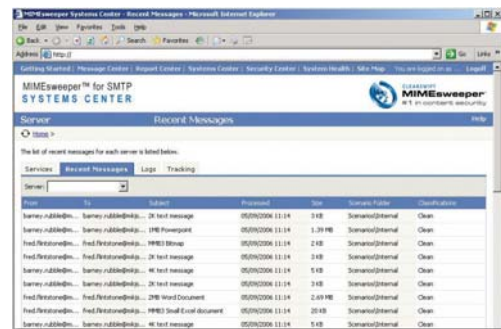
MIMEsweeper Systems Center - Recent Messages - Microsoft Internet Explorer

File Edit View Favorites Tools Help

Back Search Favorites

Address http://

Go Links

Getting Started | Message Center | Report Center | Systems Center | Security Center | System Health | Site Map You are logged on as ... Logoff

MIMEsweeper™ for SMTP
SYSTEMS CENTER

CLEARSWIFT
MIMEsweeper
#1 in content security

Server Recent Messages Help

Home >

The list of recent messages for each server is listed below.

Services | Recent Messages | Logs | Tracking

Server:

| From | To | Subject | Processed | Size | Scenario Folder | Classifications |
|---|---|---|---|---|---|---|
| barney.rubble@m... | barney.rubble@mkjs... | 2K text message | 05/09/2006 11:14 | 3 KB | Scenario\Internal | Clean |
| barney.rubble@m... | barney.rubble@mkjs... | 1MB Powerpoint | 05/09/2006 11:14 | 1.39 MB | Scenario\Internal | Clean |
| fred.flintstone@m... | fred.flintstone@mkjs... | MMB3 Bitmap | 05/09/2006 11:14 | 2 KB | Scenario\Internal | Clean |
| barney.rubble@m... | barney.rubble@mkjs... | 2K text message | 05/09/2006 11:14 | 3 KB | Scenario\Internal | Clean |
| fred.flintstone@m... | fred.flintstone@mkjs... | 4K text message | 05/09/2006 11:14 | 5 KB | Scenario\Internal | Clean |
| barney.rubble@m... | barney.rubble@mkjs... | 4K text message | 05/09/2006 11:14 | 5 KB | Scenario\Internal | Clean |
| fred.flintstone@m... | fred.flintstone@mkjs... | 2MB Word Document | 05/09/2006 11:14 | 2.69 MB | Scenario\Internal | Clean |
| fred.flintstone@m... | fred.flintstone@mkjs... | MMB3 Small Excel document | 05/09/2006 11:14 | 20 KB | Scenario\Internal | Clean |
| barney.rubble@m... | barney.rubble@mkjs... | 4K text message | 05/09/2006 11:14 | 5 KB | Scenario\Internal | Clean |